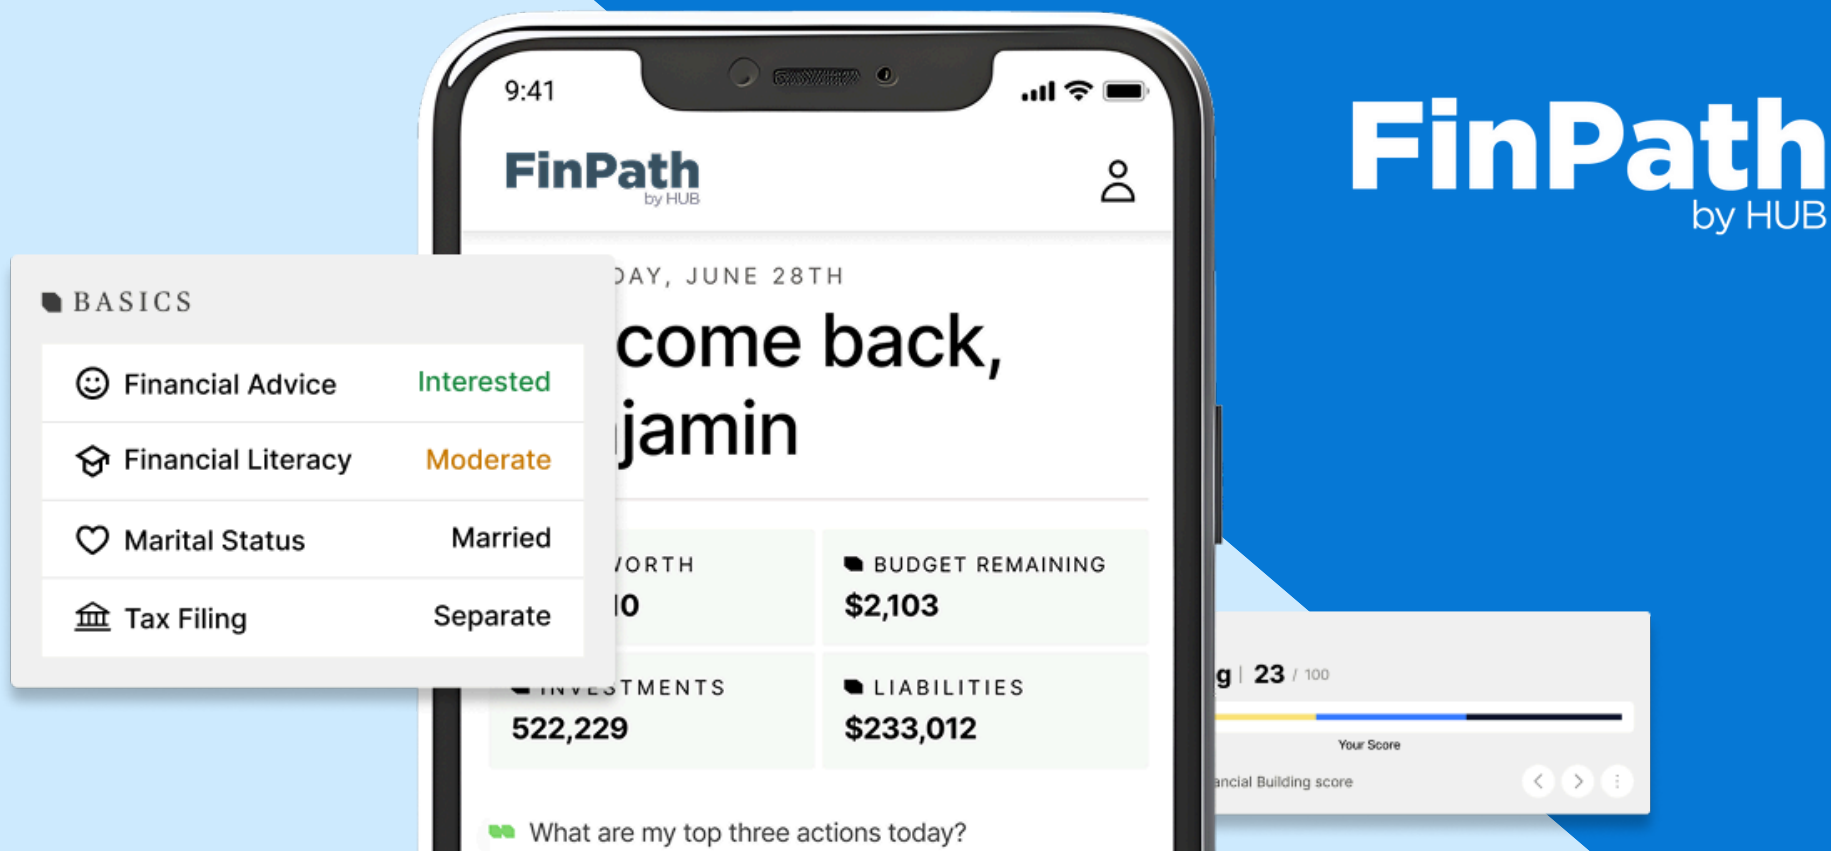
9:41

FinPath
by HUB

BASICS

| | |
|---|---|
| Financial Advice | Interested |
| Financial Literacy | Moderate |
| Marital Status | Married |
| Tax Filing | Separate |

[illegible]DAY, JUNE 28TH

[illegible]come back, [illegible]jamin

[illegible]WORTH
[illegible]0

BUDGET REMAINING
$2,103

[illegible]NVESTMENTS
522,229

LIABILITIES
$233,012

What are my top three actions today?

FinPath
by HUB

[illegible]g | 23 / 100

Your Score

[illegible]ancial Building score